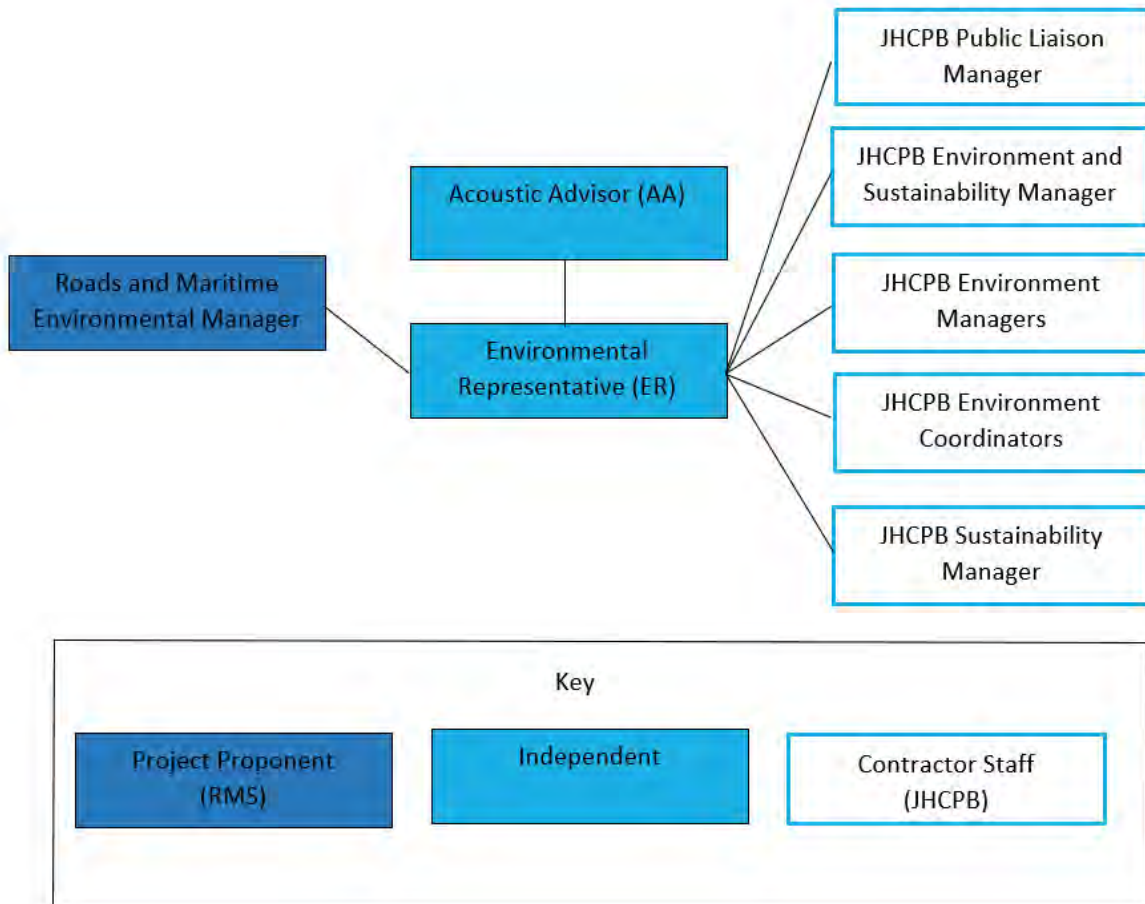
JHCPB Public Liaison Manager

JHCPB Environment and Sustainability Manager

Acoustic Advisor (AA)

JHCPB Environment Managers

Roads and Maritime Environmental Manager

Environmental Representative (ER)

JHCPB Environment Coordinators

JHCPB Sustainability Manager

Key

Project Proponent (RMS)

Independent

Contractor Staff (JHCPB)